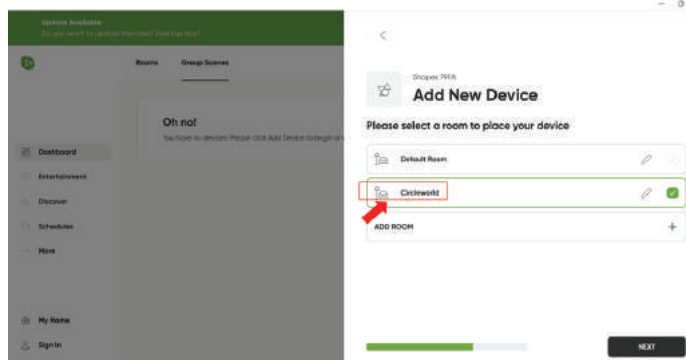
Update Available
Do you want to update the Nanoleaf Desktop App?

Rooms Group Scenes

Oh no!
You have no devices. Please click Add Device to begin or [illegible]

Dashboard
Entertainment
Discover
Schedules
More

My Home
Sign In

Shapes 7FFA
Add New Device
Please select a room to place your device
Default Room
Circleworld
ADD ROOM
+
NEXT